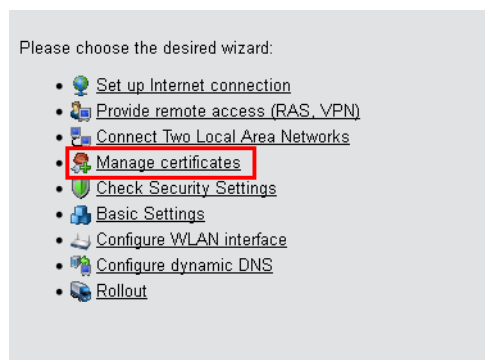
Please choose the desired wizard:

- Set up Internet connection
- Provide remote access (RAS, VPN)
- Connect Two Local Area Networks
- Manage certificates
- Check Security Settings
- Basic Settings
- Configure WLAN interface
- Configure dynamic DNS
- Rollout